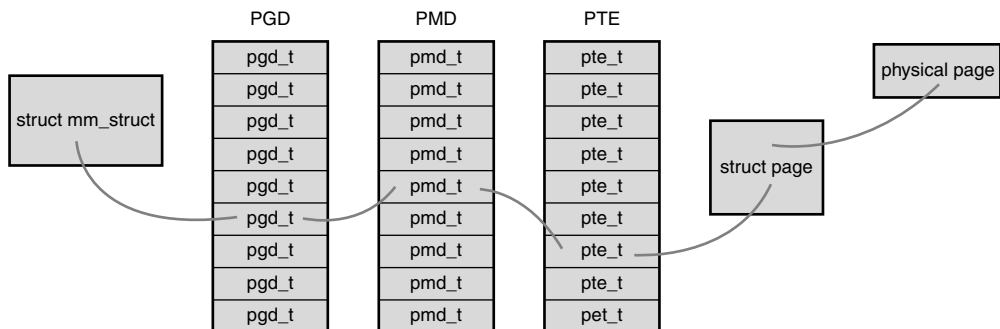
PGD

PMD

PTE

struct mm_struct

| pgd_t |
|---|
| pgd_t |
| pgd_t |
| pgd_t |
| pgd_t |
| pgd_t |
| pgd_t |
| pgd_t |
| pgd_t |

| pmd_t |
|---|
| pmd_t |
| pmd_t |
| pmd_t |
| pmd_t |
| pmd_t |
| pmd_t |
| pmd_t |
| pmd_t |

| pte_t |
|---|
| pte_t |
| pte_t |
| pte_t |
| pte_t |
| pte_t |
| pte_t |
| pte_t |
| pet_t |

struct page

physical page